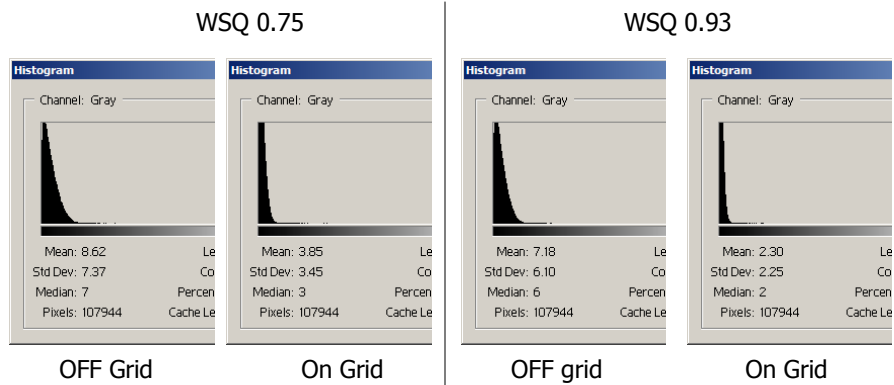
WSQ 0.75

Histogram
Channel: Gray
Mean: 8.62
Std Dev: 7.37
Median: 7
Pixels: 107944
Le
Co
Percen
Cache Le

OFF Grid

Histogram
Channel: Gray
Mean: 3.85
Std Dev: 3.45
Median: 3
Pixels: 107944
Le
Co
Percen
Cache Le

On Grid

WSQ 0.93

Histogram
Channel: Gray
Mean: 7.18
Std Dev: 6.10
Median: 6
Pixels: 107944
Le
Co
Percen
Cache Le

OFF grid

Histogram
Channel: Gray
Mean: 2.30
Std Dev: 2.25
Median: 2
Pixels: 107944
Le
Co
Percen
Cache Le

On Grid